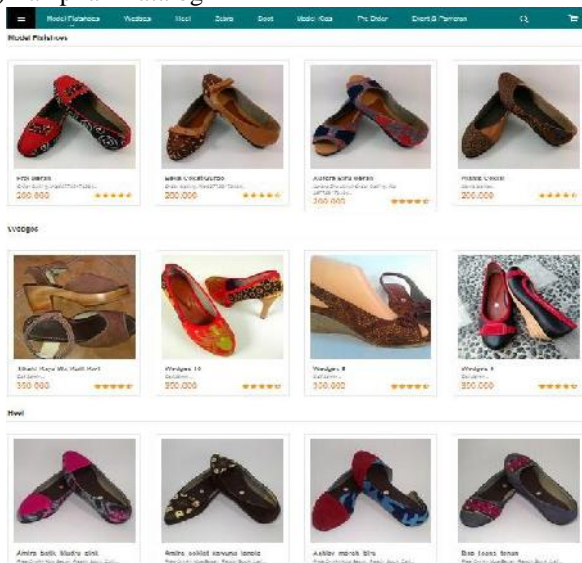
Model Flatshoes Wedges Heel Zebra Boot Model Kaca Pre Order Event & Pameran

Model Flatshoes

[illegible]
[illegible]
200.000

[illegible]
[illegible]
200.000

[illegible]
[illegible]
300.000

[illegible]
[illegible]
200.000

Wedges

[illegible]
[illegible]
350.000

Wedges 10
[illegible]
350.000

Wedges 8
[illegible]
300.000

Wedges 9
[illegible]
350.000

Heel

Amira batik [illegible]
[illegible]

Amira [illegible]
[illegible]

Ashley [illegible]
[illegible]

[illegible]
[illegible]